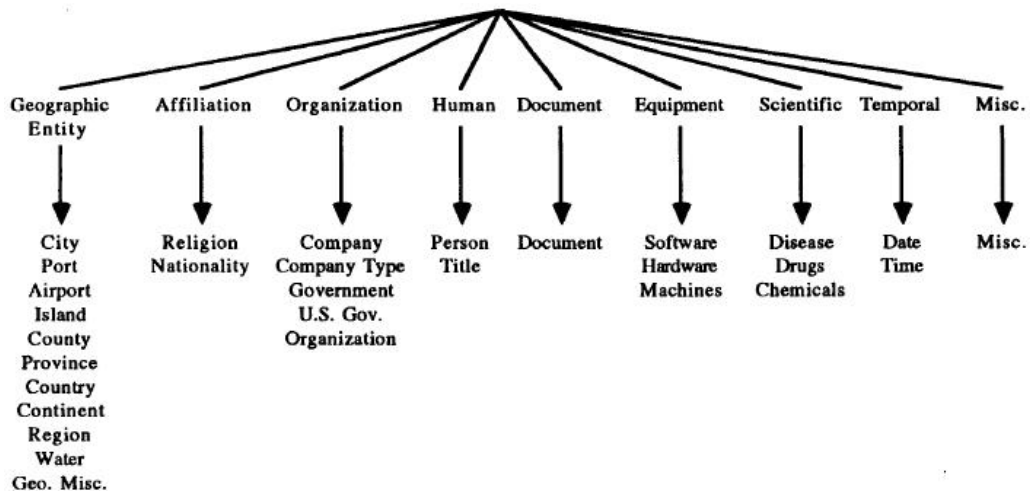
Geographic Entity

City
Port
Airport
Island
County
Province
Country
Continent
Region
Water
Geo. Misc.

Affiliation

Religion
Nationality

Organization

Company
Company Type
Government
U.S. Gov.
Organization

Human

Person
Title

Document

Document

Equipment

Software
Hardware
Machines

Scientific

Disease
Drugs
Chemicals

Temporal

Date
Time

Misc.

Misc.